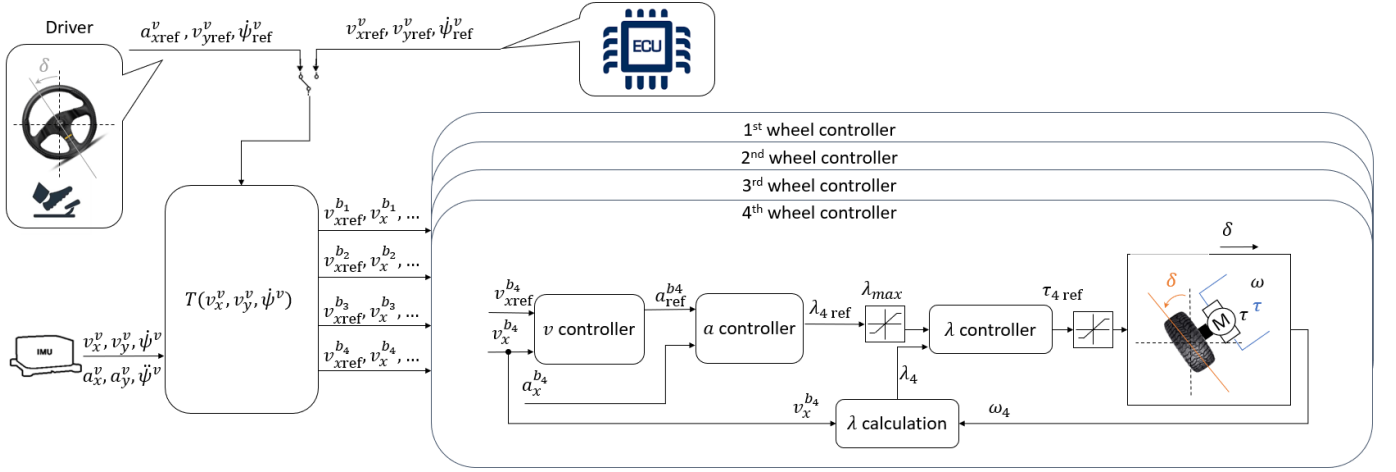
Driver

$\delta$

$a_{x\mathrm{ref}}^{v}, v_{y\mathrm{ref}}^{v}, \dot{\psi}_{\mathrm{ref}}^{v}$

$v_{x\mathrm{ref}}^{v}, v_{y\mathrm{ref}}^{v}, \dot{\psi}_{\mathrm{ref}}^{v}$

ECU

1st wheel controller

2nd wheel controller

3rd wheel controller

4th wheel controller

$T(v_x^v, v_y^v, \dot{\psi}^v)$

$v_{x\mathrm{ref}}^{b_1}, v_x^{b_1}, \ldots$

$v_{x\mathrm{ref}}^{b_2}, v_x^{b_2}, \ldots$

$v_{x\mathrm{ref}}^{b_3}, v_x^{b_3}, \ldots$

$v_{x\mathrm{ref}}^{b_4}, v_x^{b_4}, \ldots$

IMU

$v_x^v, v_y^v, \dot{\psi}^v$

$a_x^v, a_y^v, \ddot{\psi}^v$

$v_{x\mathrm{ref}}^{b_4}$

$v_x^{b_4}$

$v$ controller

$a_{\mathrm{ref}}^{b4}$

$a$ controller

$\lambda_{4\ \mathrm{ref}}$

$\lambda_{max}$

$\lambda$ controller

$\tau_{4\ \mathrm{ref}}$

$\delta$

$\delta$

$\omega$

M

$\tau$

$\tau$

$a_x^{b_4}$

$\lambda_4$

$v_x^{b_4}$

$\lambda$ calculation

$\omega_4$